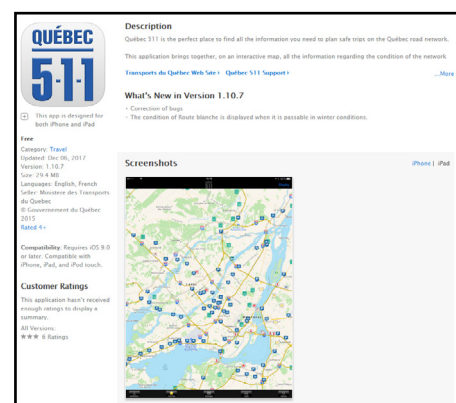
QUÉBEC
5·1·1

This app is designed for both iPhone and iPad

Free
Category: Travel
Updated: Dec 06, 2017
Version: 1.10.7
Size: 29.4 MB
Languages: English, French
Seller: Ministère des Transports du Québec
© Gouvernement du Québec 2015
Rated 4+

Compatibility: Requires iOS 9.0 or later. Compatible with iPhone, iPad, and iPod touch.

Customer Ratings

This application hasn't received enough ratings to display a summary.

All Versions:
★★★ 6 Ratings

Description

Québec 511 is the perfect place to find all the information you need to plan safe trips on the Québec road network.

This application brings together, on an interactive map, all the information regarding the condition of the network

Transports du Québec Web Site › Québec 511 Support ›

...More

What's New in Version 1.10.7

- Correction of bugs
- The condition of Route blanche is displayed when it is passable in winter conditions.

Screenshots

iPhone | iPad